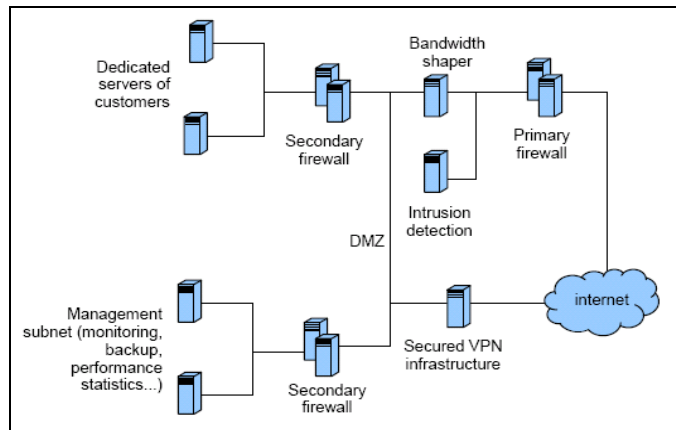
Dedicated servers of customers

Secondary firewall

Bandwidth shaper

Primary firewall

Intrusion detection

DMZ

internet

Management subnet (monitoring, backup, performance statistics...)

Secondary firewall

Secured VPN infrastructure